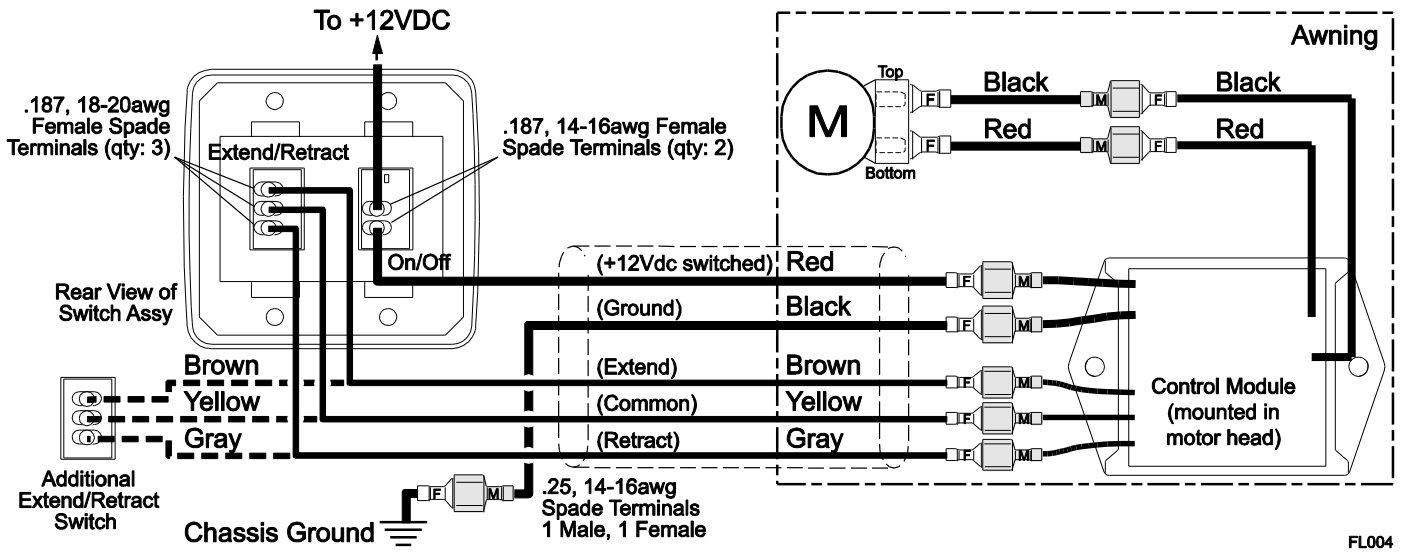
To +12VDC

Awning

.187, 18-20awg Female Spade Terminals (qty: 3)

Extend/Retract

.187, 14-16awg Female Spade Terminals (qty: 2)

Top

M

F

Black

M F

Black

F

Red

M F

Red

Bottom

On/Off

(+12Vdc switched) Red

F M

Rear View of Switch Assy

(Ground) Black

F M

Brown

(Extend) Brown

F M

Yellow

(Common) Yellow

F M

Control Module (mounted in motor head)

Gray

(Retract) Gray

F M

Additional Extend/Retract Switch

F M

.25, 14-16awg Spade Terminals 1 Male, 1 Female

Chassis Ground

FL004